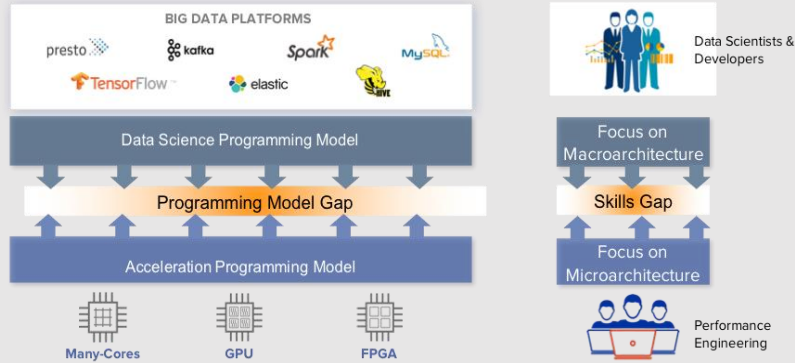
BIG DATA PLATFORMS

presto kafka Spark MySQL TensorFlow elastic HIVE

Data Science Programming Model

Programming Model Gap

Acceleration Programming Model

Many-Cores GPU FPGA

Data Scientists & Developers

Focus on Macroarchitecture

Skills Gap

Focus on Microarchitecture

Performance Engineering